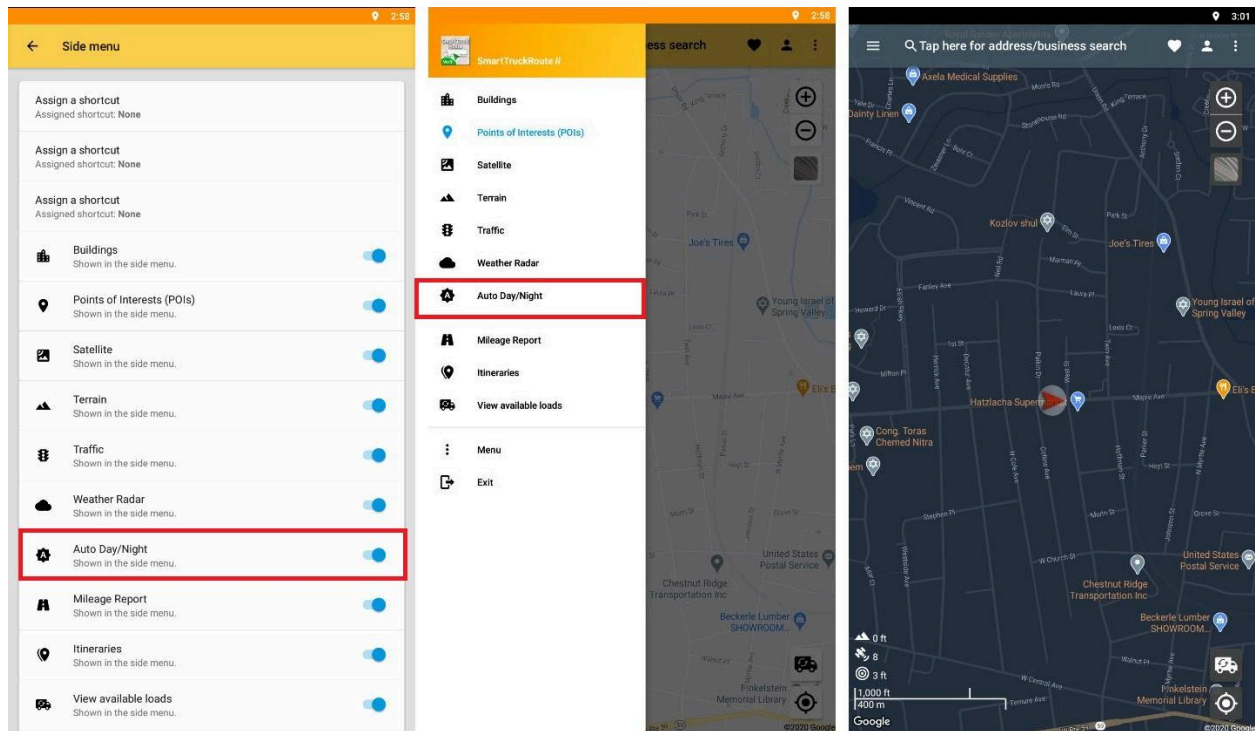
2:58

Side menu

Assign a shortcut
Assigned shortcut: None

Assign a shortcut
Assigned shortcut: None

Assign a shortcut
Assigned shortcut: None

Buildings
Shown in the side menu.

Points of Interests (POIs)
Shown in the side menu.

Satellite
Shown in the side menu.

Terrain
Shown in the side menu.

Traffic
Shown in the side menu.

Weather Radar
Shown in the side menu.

Auto Day/Night
Shown in the side menu.

Mileage Report
Shown in the side menu.

Itineraries
Shown in the side menu.

View available loads
Shown in the side menu.

2:58

SmartTruckRoute II

ess search

Buildings
Points of Interests (POIs)
Satellite
Terrain
Traffic
Weather Radar
Auto Day/Night
Mileage Report
Itineraries
View available loads
Menu
Exit

Joe's Tires
Young Israel of Spring Valley
Eli's B
United States Postal Service
Chestnut Ridge Transportation Inc
Beckerle Lumber SHOWROOM...
Finkelstein Memorial Library
©2020 Google

3:01

Tap here for address/business search

Axela Medical Supplies
Dainty Linen
Kozlov shul
Joe's Tires
Young Israel of Spring Valley
Hatzlacha Supermarket
Eli's B
Cong. Toras Chemed Nitra
United States Postal Service
Chestnut Ridge Transportation Inc
Beckerle Lumber SHOWROOM...
Finkelstein Memorial Library
0 ft
8
3 ft
1,000 ft
400 m
Google
©2020 Google